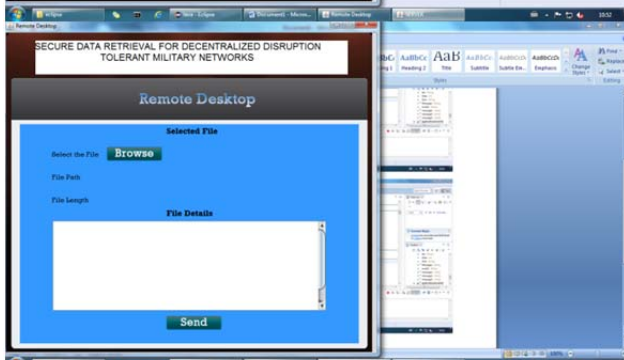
Remote Desktop

SECURE DATA RETRIEVAL FOR DECENTRALIZED DISRUPTION TOLERANT MILITARY NETWORKS

Remote Desktop

Selected File

Select the File
Browse

File Path

File Length

File Details

Send

Java - Eclipse
Document1 - Micros...
Remote Desktop

AaBbC
Heading 2
AaB
Title
AaBbCc
Subtitle
AaBbCcD
Subtle Em...
AaBbCcDc
Emphasis
Change Styles
Find
Replace
Select
Styles
Editing

10:52